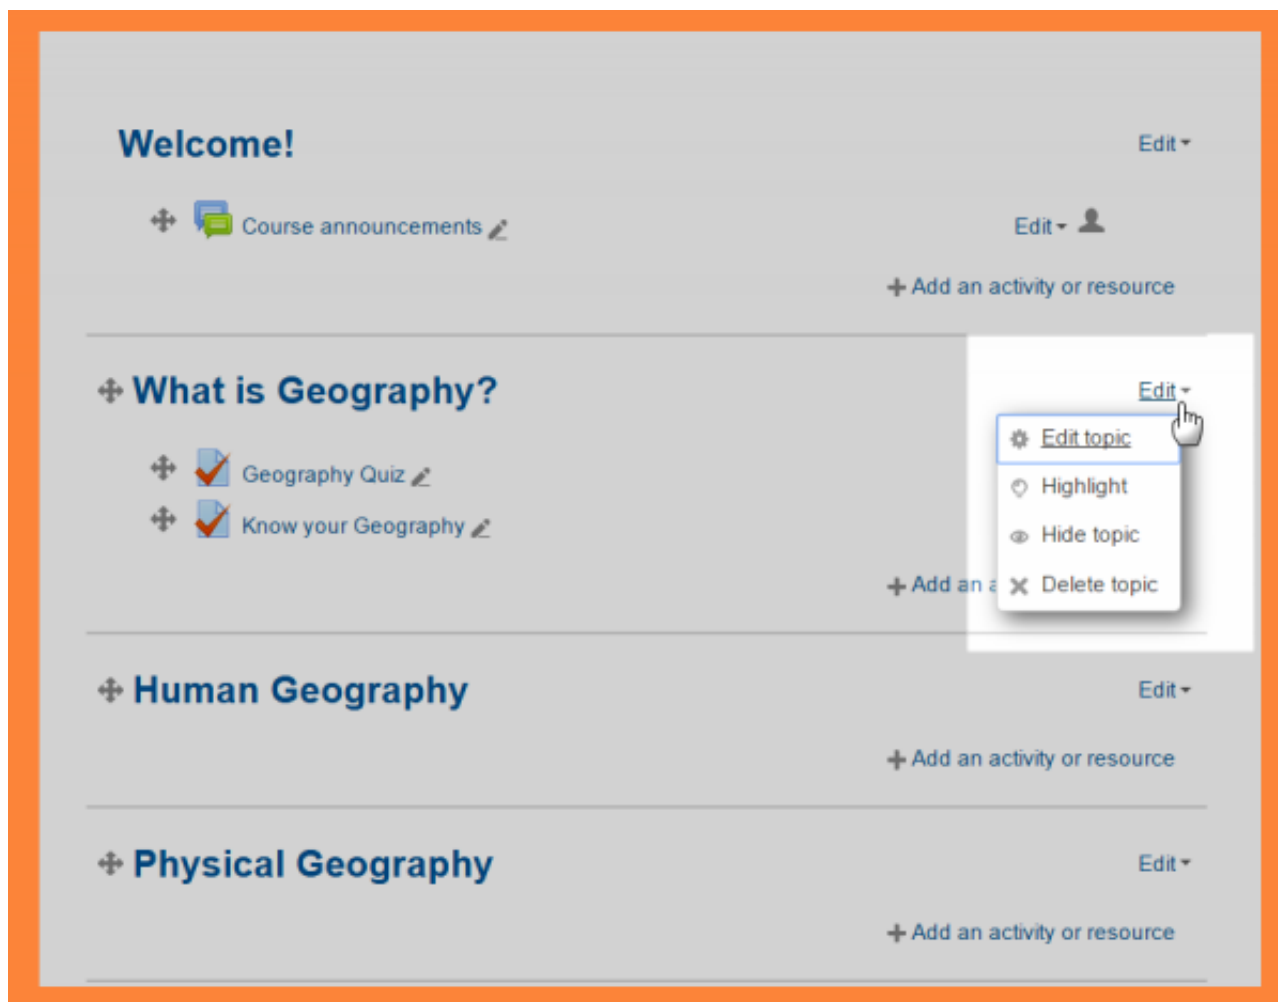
Welcome!

Edit

Course announcements

Edit

Add an activity or resource

What is Geography?

Edit

Edit topic

Highlight

Hide topic

Delete topic

Geography Quiz

Know your Geography

Add an a

Human Geography

Edit

Add an activity or resource

Physical Geography

Edit

Add an activity or resource